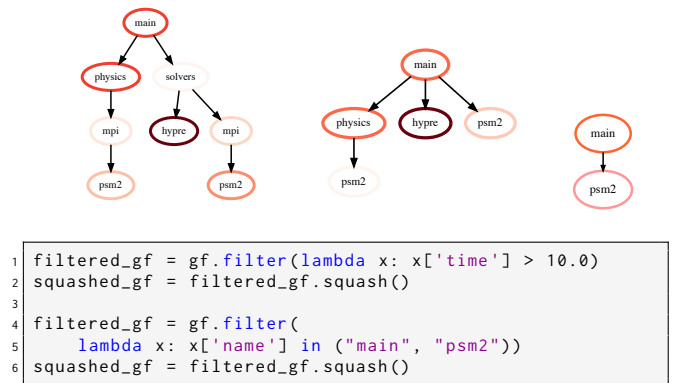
main

physics

solvers

mpi

hypre

mpi

psm2

psm2

main

physics

hypre

psm2

psm2

main

psm2

1 filtered_gf = gf.filter(lambda x: x['time'] > 10.0)
2 squashed_gf = filtered_gf.squash()
3
4 filtered_gf = gf.filter(
5     lambda x: x['name'] in ("main", "psm2"))
6 squashed_gf = filtered_gf.squash()